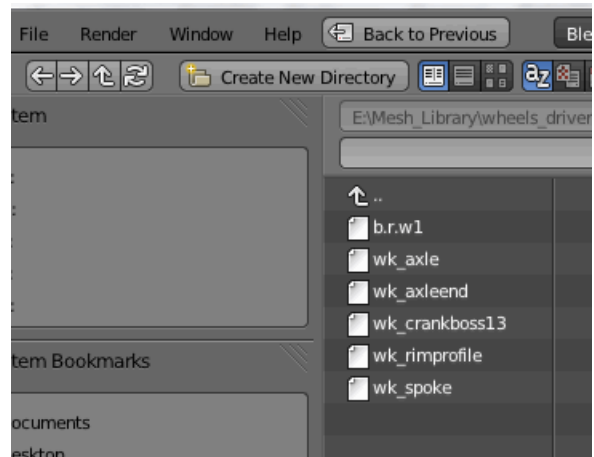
File Render Window Help Back to Previous Ble

Create New Directory

tem

E:\Mesh_Library\wheels_driver

..
b.r.w1
wk_axle
wk_axleend
wk_crankboss13
wk_rimprofile
wk_spoke

tem Bookmarks

ocuments
eskton